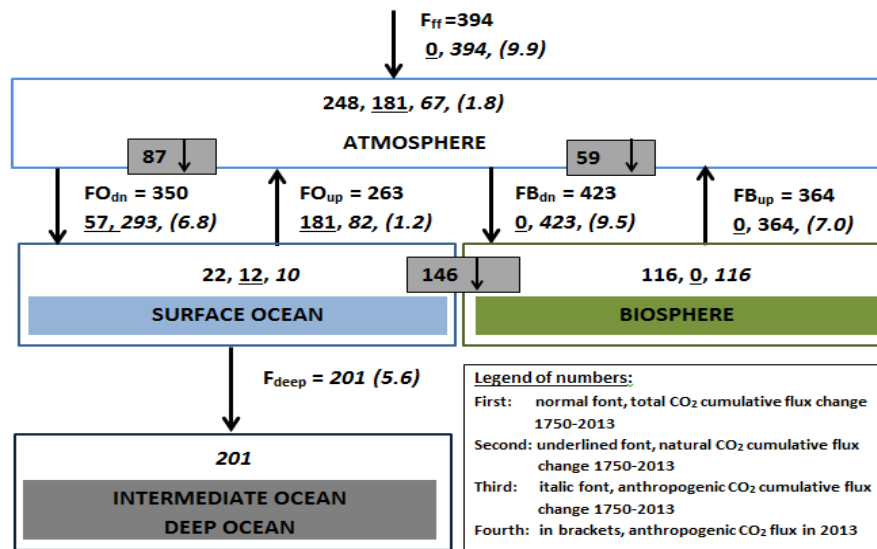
$F_{ff}$=394
0, 394, (9.9)

248, 181, 67, (1.8)

ATMOSPHERE

87

59

$FO_{dn}$ = 350
57, 293, (6.8)

$FO_{up}$ = 263
181, 82, (1.2)

$FB_{dn}$ = 423
0, 423, (9.5)

$FB_{up}$ = 364
0, 364, (7.0)

22, 12, 10

146

116, 0, 116

SURFACE OCEAN

BIOSPHERE

$F_{deep}$ = 201 (5.6)

201

INTERMEDIATE OCEAN
DEEP OCEAN

Legend of numbers:
First: normal font, total $CO_2$ cumulative flux change 1750-2013
Second: underlined font, natural $CO_2$ cumulative flux change 1750-2013
Third: italic font, anthropogenic $CO_2$ cumulative flux change 1750-2013
Fourth: in brackets, anthropogenic $CO_2$ flux in 2013